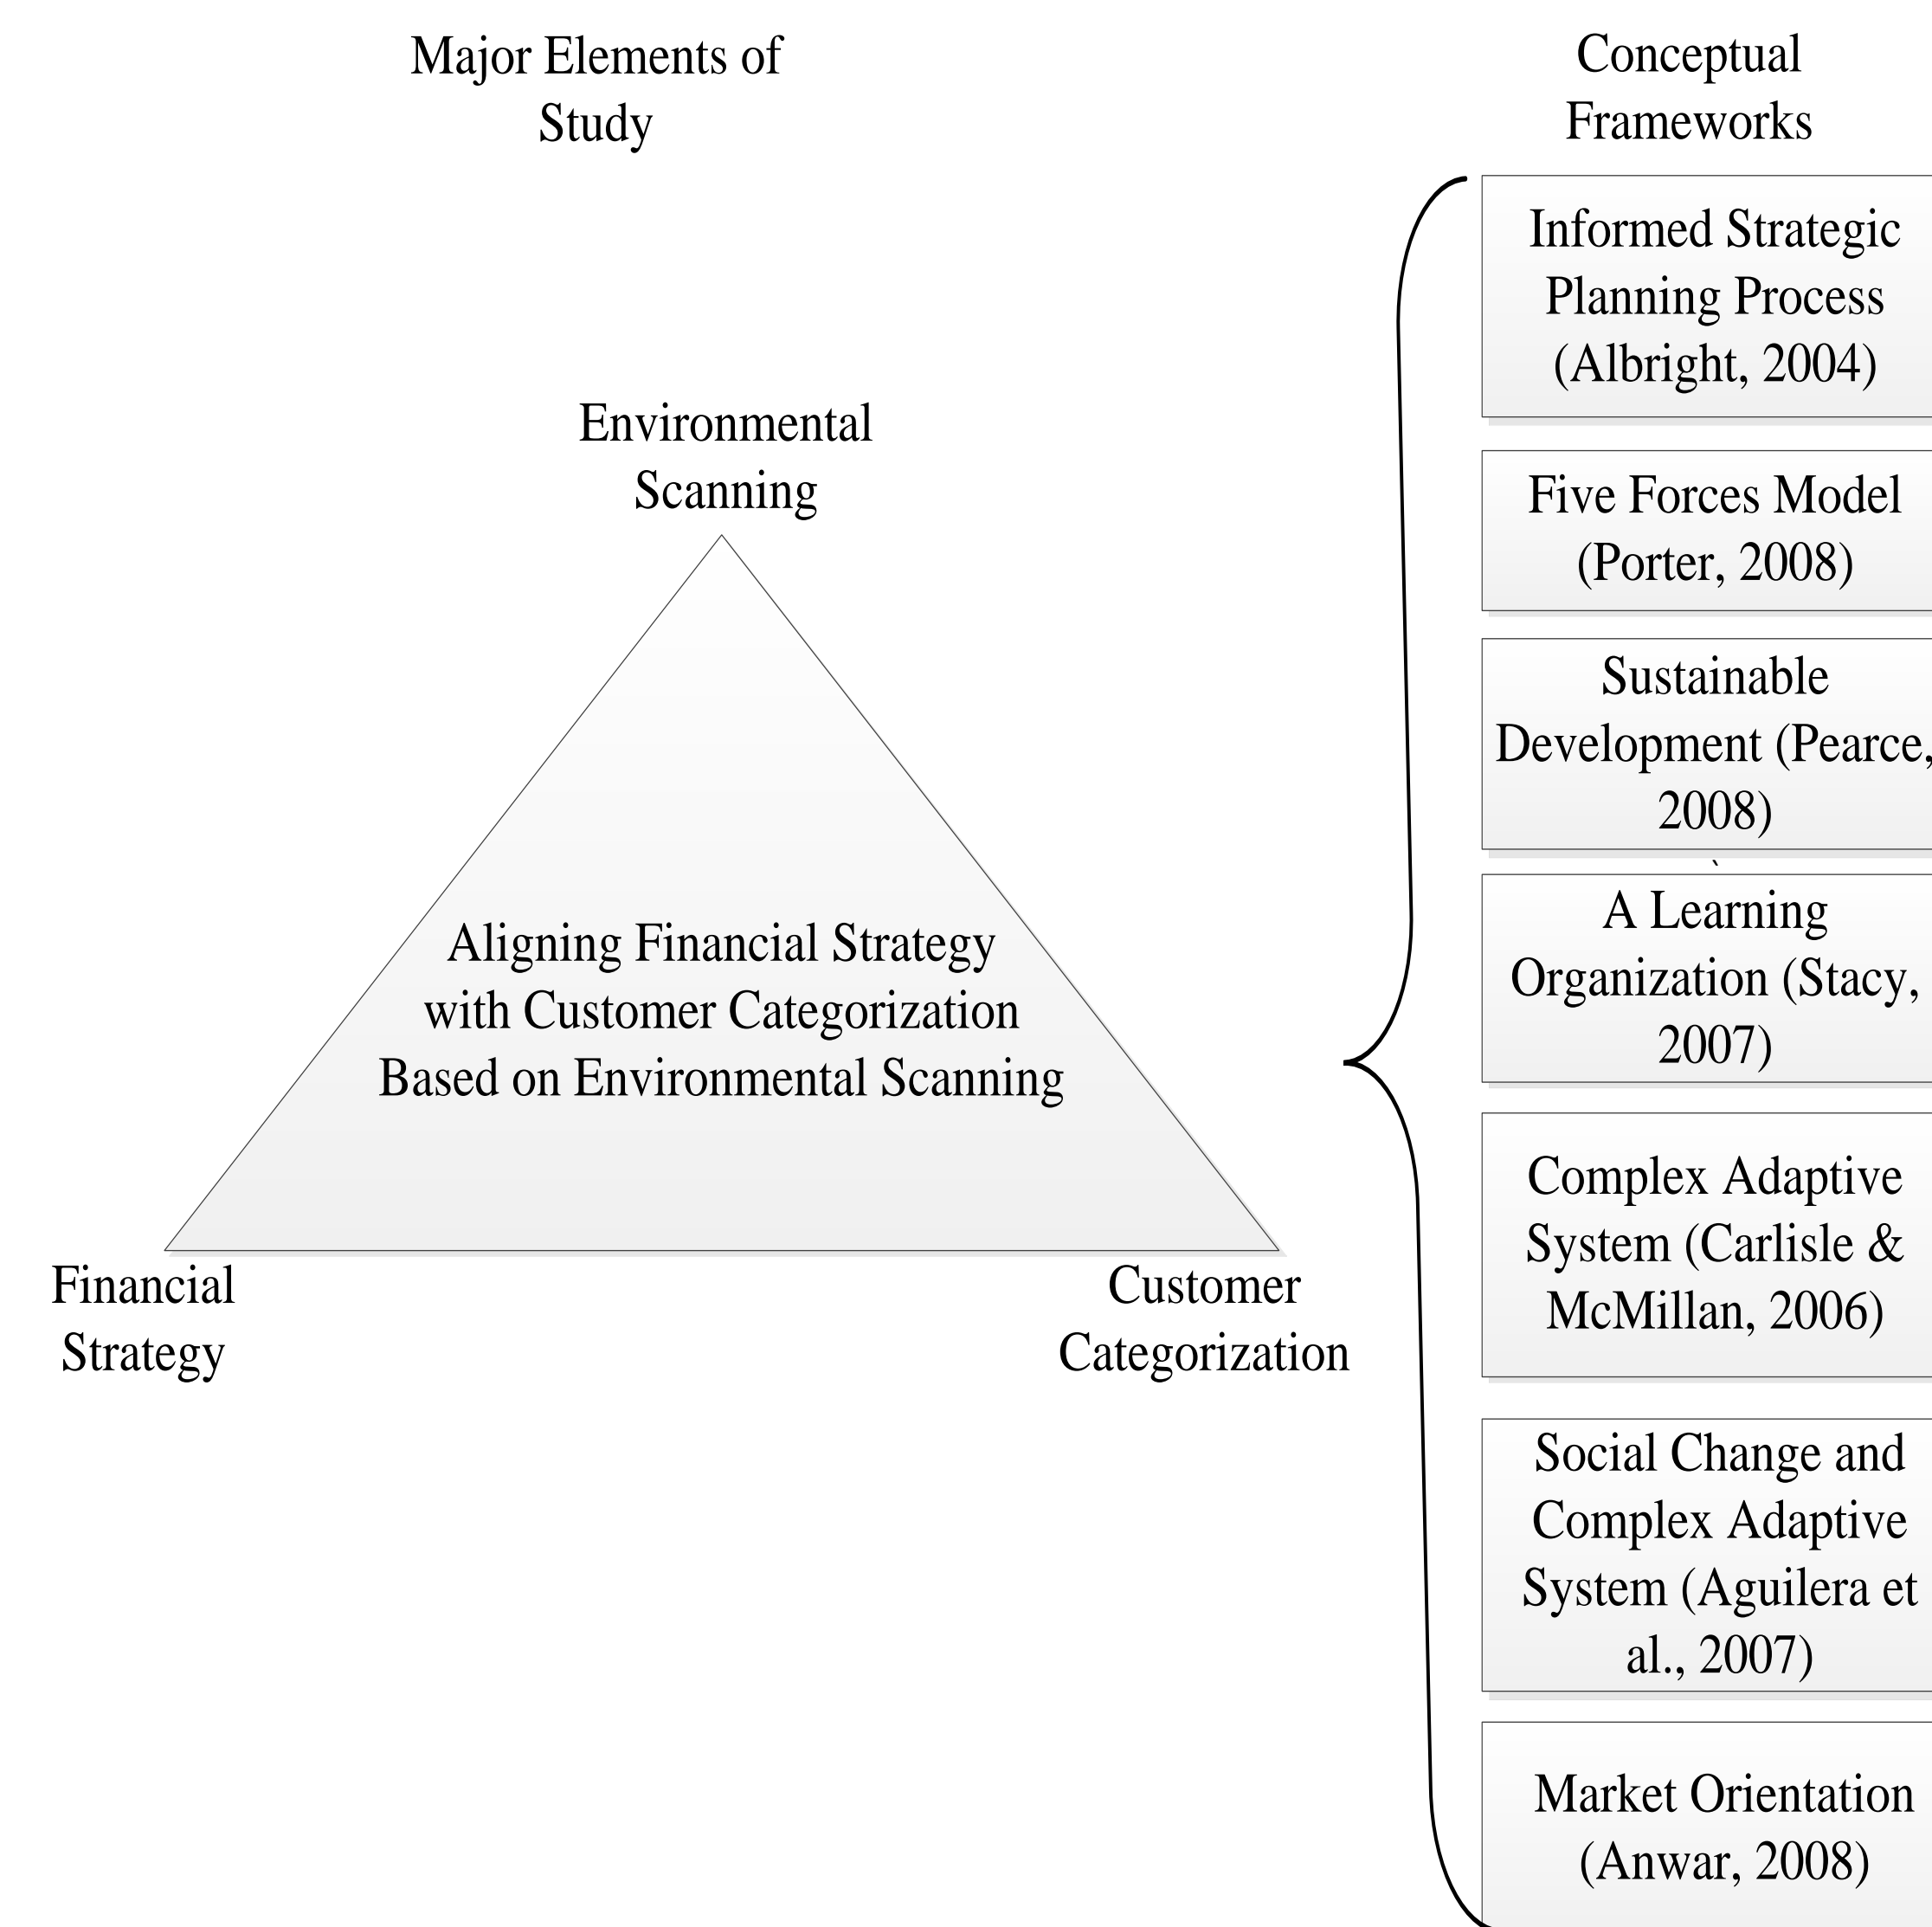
Major Elements of Study

Conceptual Frameworks

Environmental Scanning

Aligning Financial Strategy with Customer Categorization Based on Environmental Scanning

Financial Strategy

Customer Categorization

Informed Strategic Planning Process (Albright, 2004)

Five Forces Model (Porter, 2008)

Sustainable Development (Pearce, 2008)

A Learning Organization (Stacy, 2007)

Complex Adaptive System (Carlisle & McMillan, 2006)

Social Change and Complex Adaptive System (Aguilera et al., 2007)

Market Orientation (Anwar, 2008)